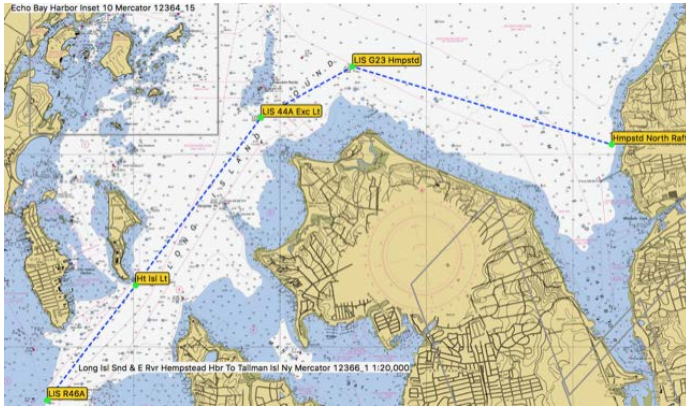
Echo Bay Harbor Inset 10 Mercator 12364_15

LIS G23 Hmpstd

LIS 44A Exc Lt

Hmpstd North Raft

Ht Isl Lt

LONG ISLAND SOUND

Long Isl Snd & E Rvr Hempstead Hbr To Tallman Isl Ny Mercator 12366_1 1:20,000

LIS R46A